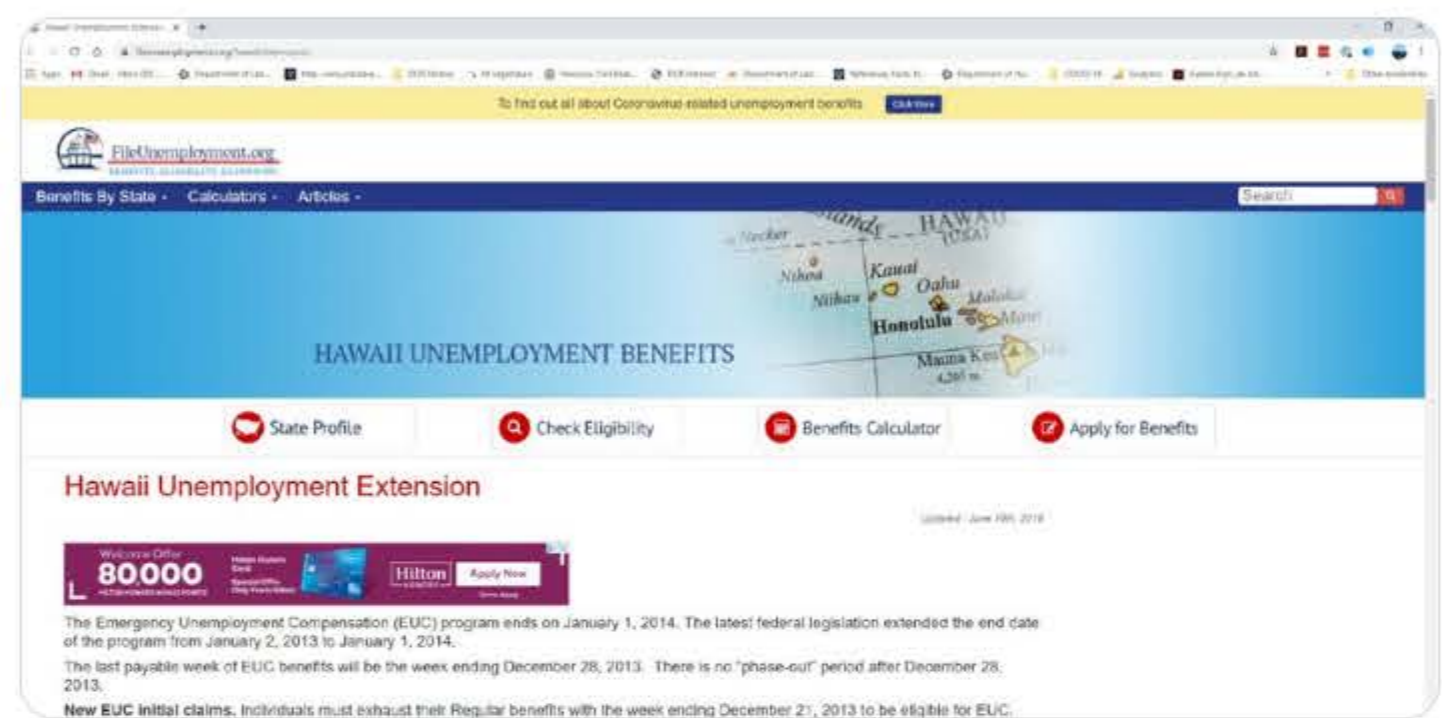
To find out all about Coronavirus related unemployment benefits Click Here

FileUnemployment.org

Benefits By State · Calculators · Articles ·

Search

Islands HAWAII (USA)

Necker

Nihoa

Kauai

Oahu

Niihau

Molokai

Honolulu

Maui

Mauna Kea 4,205 m

HAWAII UNEMPLOYMENT BENEFITS

State Profile

Check Eligibility

Benefits Calculator

Apply for Benefits

Hawaii Unemployment Extension

Updated : June 19th, 2019

Welcome Offer 80,000

Hilton

Apply Now

The Emergency Unemployment Compensation (EUC) program ends on January 1, 2014. The latest federal legislation extended the end date of the program from January 2, 2013 to January 1, 2014.

The last payable week of EUC benefits will be the week ending December 28, 2013. There is no "phase-out" period after December 28, 2013.

New EUC initial claims. Individuals must exhaust their Regular benefits with the week ending December 21, 2013 to be eligible for EUC.